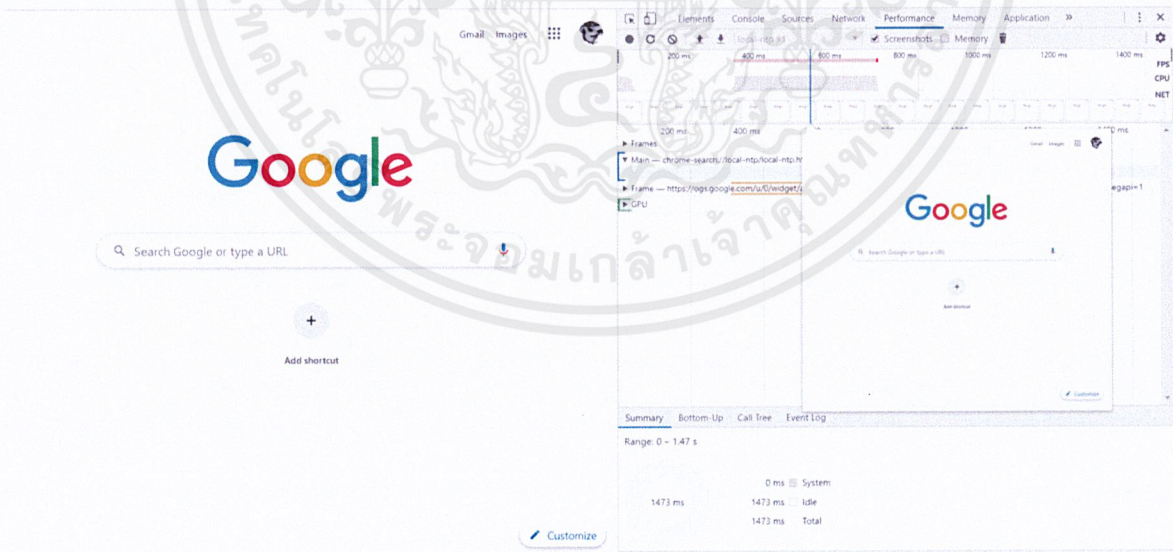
Gmail Images

Google

Search Google or type a URL

+

Add shortcut

Customize

Elements Console Sources Network Performance Memory Application »

local-ntp #3 Screenshots Memory

200 ms 400 ms 600 ms 800 ms 1000 ms 1200 ms 1400 ms

FPS
CPU
NET

200 ms 400 ms 1400 ms

▶ Frames
▼ Main — chrome-search://local-ntp/local-ntp.h
▶ Frame — https://ogs.google.com/u/0/widget/ egapi=1
▶ GPU

Gmail Images

Google

Search Google or type a URL

+

Add shortcut

Customize

Summary Bottom-Up Call Tree Event Log

Range: 0 – 1.47 s

0 ms System
1473 ms 1473 ms Idle
1473 ms Total